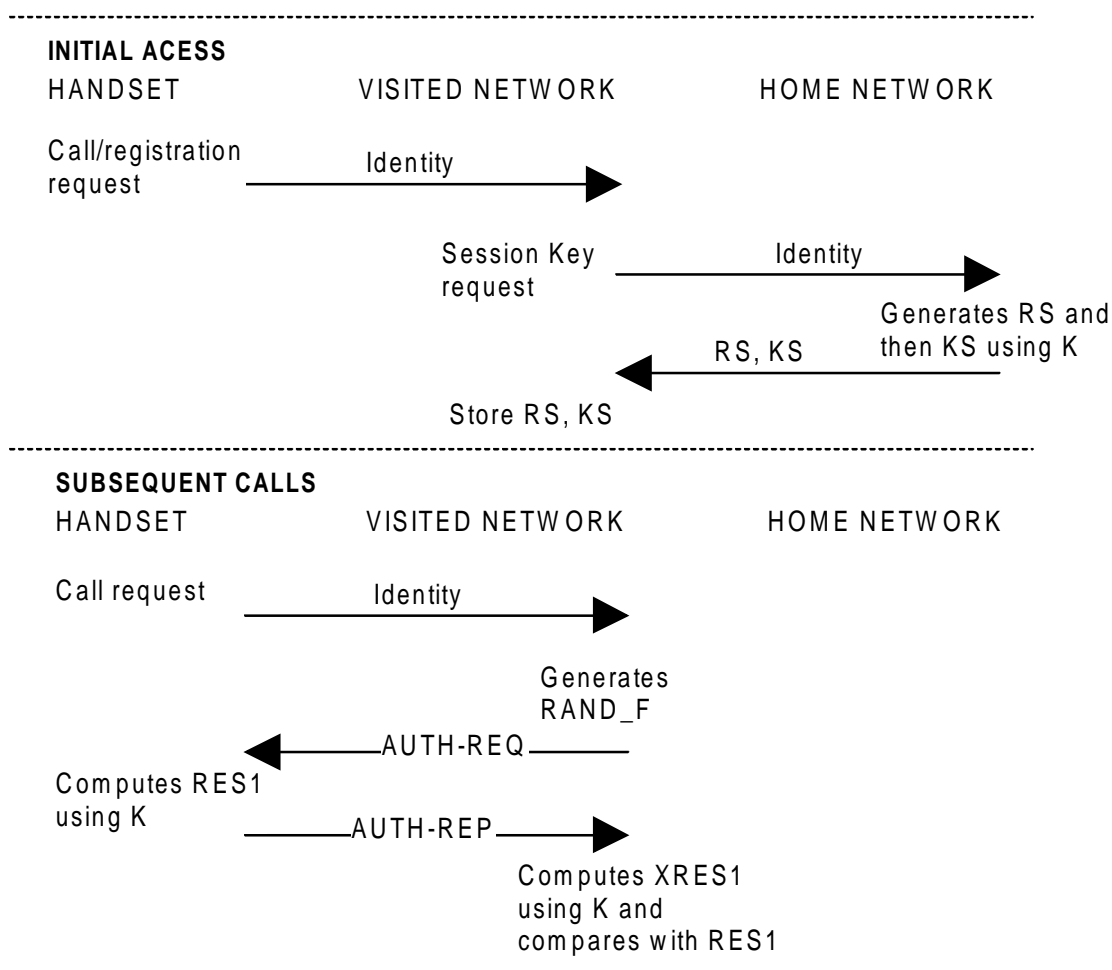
INITIAL ACESS

HANDSET VISITED NETWORK HOME NETWORK

Call/registration request

Identity

Session Key request

Identity

Generates RS and then KS using K

RS, KS

Store RS, KS

SUBSEQUENT CALLS

HANDSET VISITED NETWORK HOME NETWORK

Call request

Identity

Generates RAND_F

AUTH-REQ

Computes RES1 using K

AUTH-REP

Computes XRES1 using K and compares with RES1